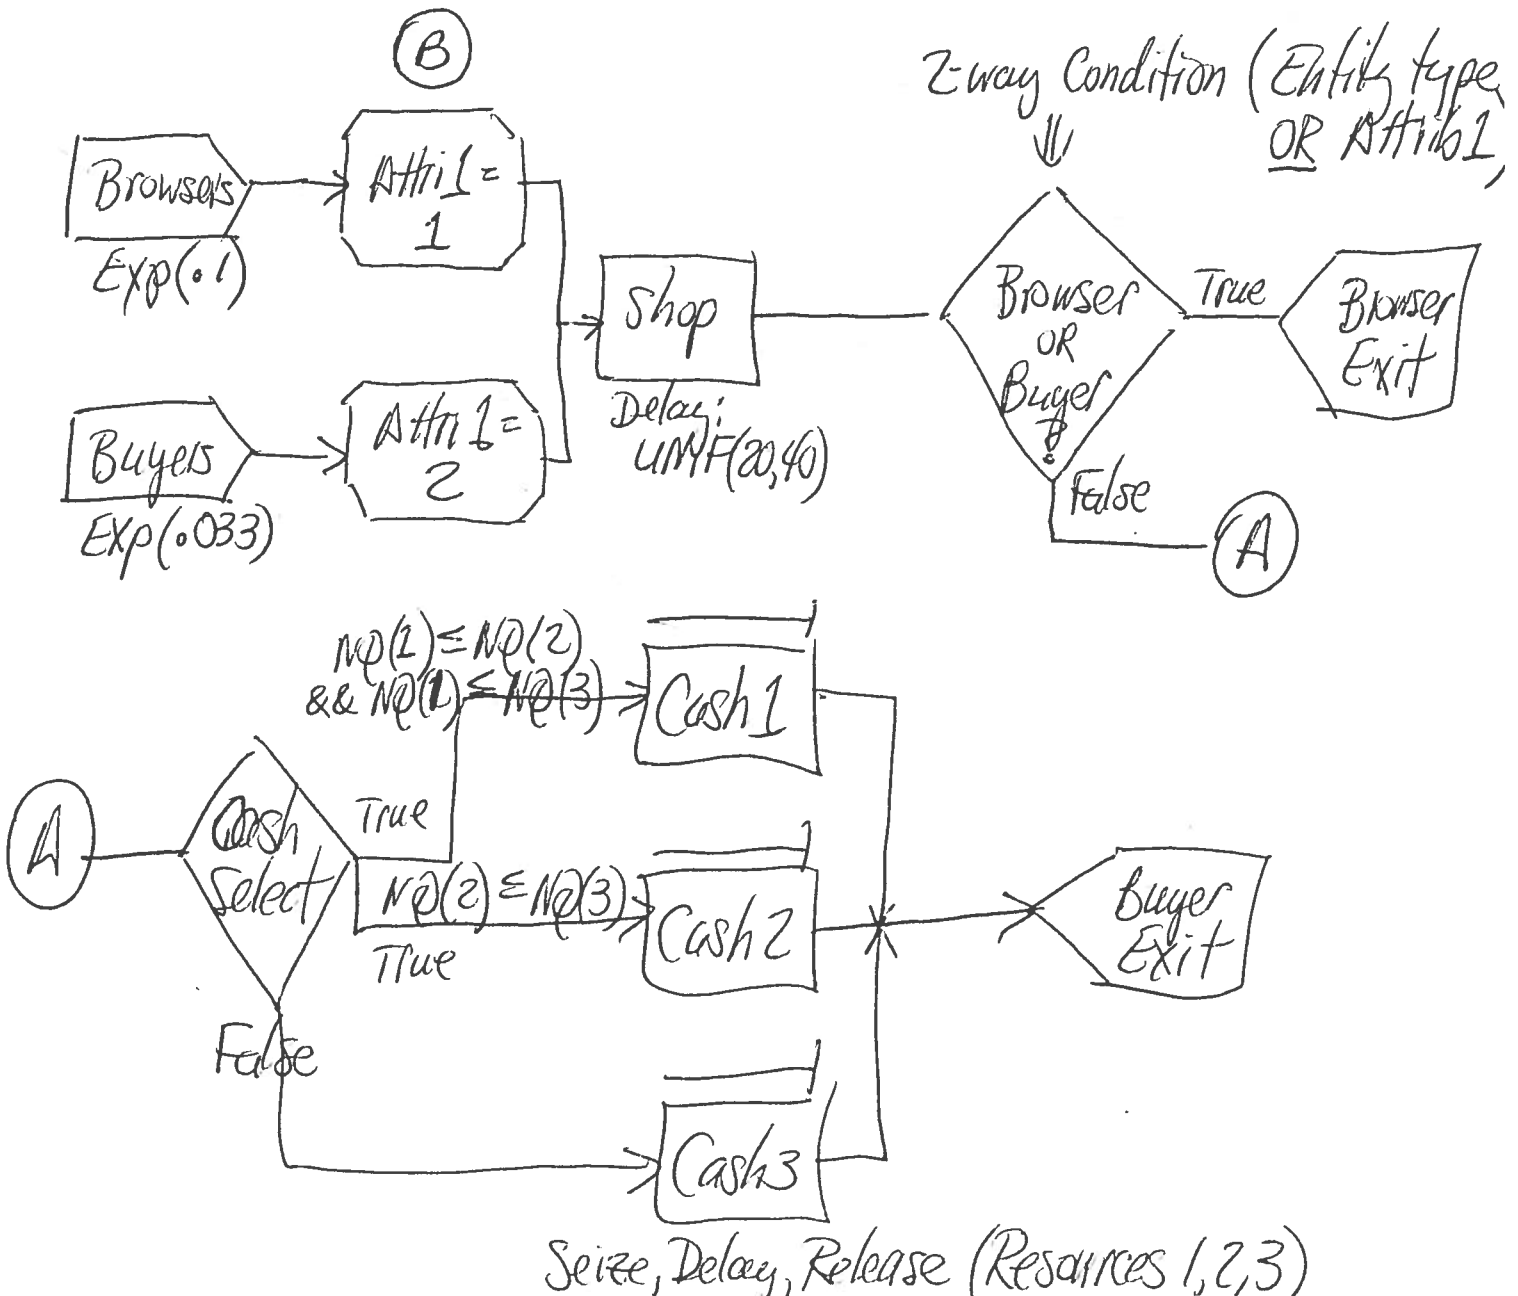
B

2-way Condition (Entity type OR Attrib1)

Browsers
Exp(.1)

Attri1 = 1

Buyers
Exp(.033)

Attri1 = 2

Shop
Delay: UNIF(20,40)

Browser OR Buyer ?

True

Browser Exit

False

A

A

Cash Select

True

$NQ(1) \leq NQ(2)$ && $NQ(1) \leq NQ(3)$

Cash1

$NQ(2) \leq NQ(3)$

True

Cash2

Buyer Exit

False

Cash3

Seize, Delay, Release (Resources 1,2,3)